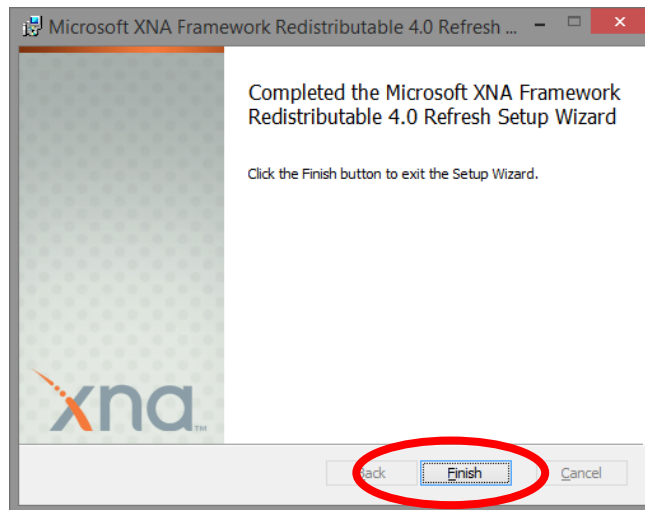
Microsoft XNA Framework Redistributable 4.0 Refresh ...

Completed the Microsoft XNA Framework Redistributable 4.0 Refresh Setup Wizard

Click the Finish button to exit the Setup Wizard.

xna™

Back

Finish

Cancel